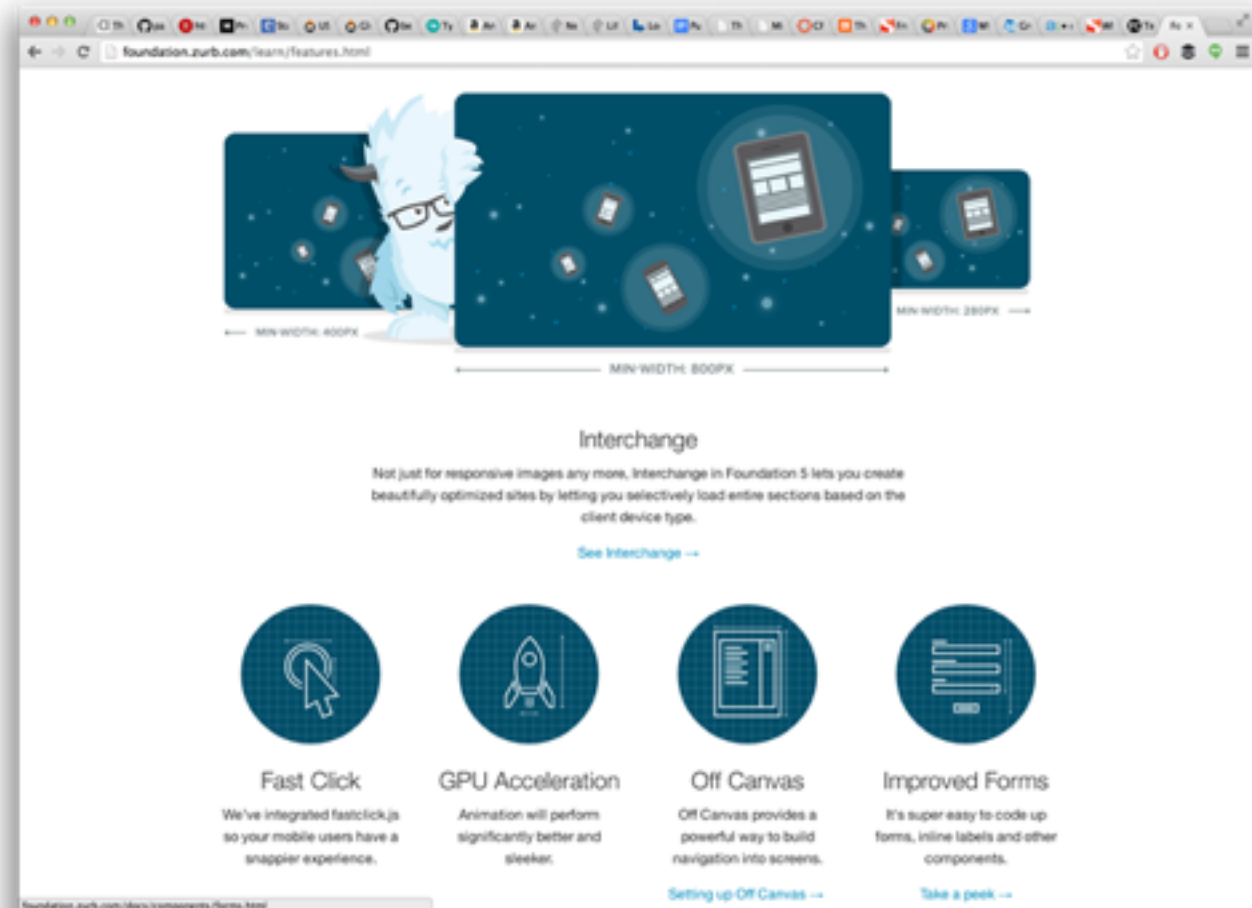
foundation.zurb.com/learn/features.html

MIN-WIDTH: 400PX

MIN-WIDTH: 800PX

MIN-WIDTH: 280PX

Interchange

Not just for responsive images any more, Interchange in Foundation 5 lets you create beautifully optimized sites by letting you selectively load entire sections based on the client device type.

See Interchange →

Fast Click

We've integrated fastclick.js so your mobile users have a snappier experience.

GPU Acceleration

Animation will perform significantly better and sleeker.

Off Canvas

Off Canvas provides a powerful way to build navigation into screens.

Setting up Off Canvas →

Improved Forms

It's super easy to code up forms, inline labels and other components.

Take a peek →

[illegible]